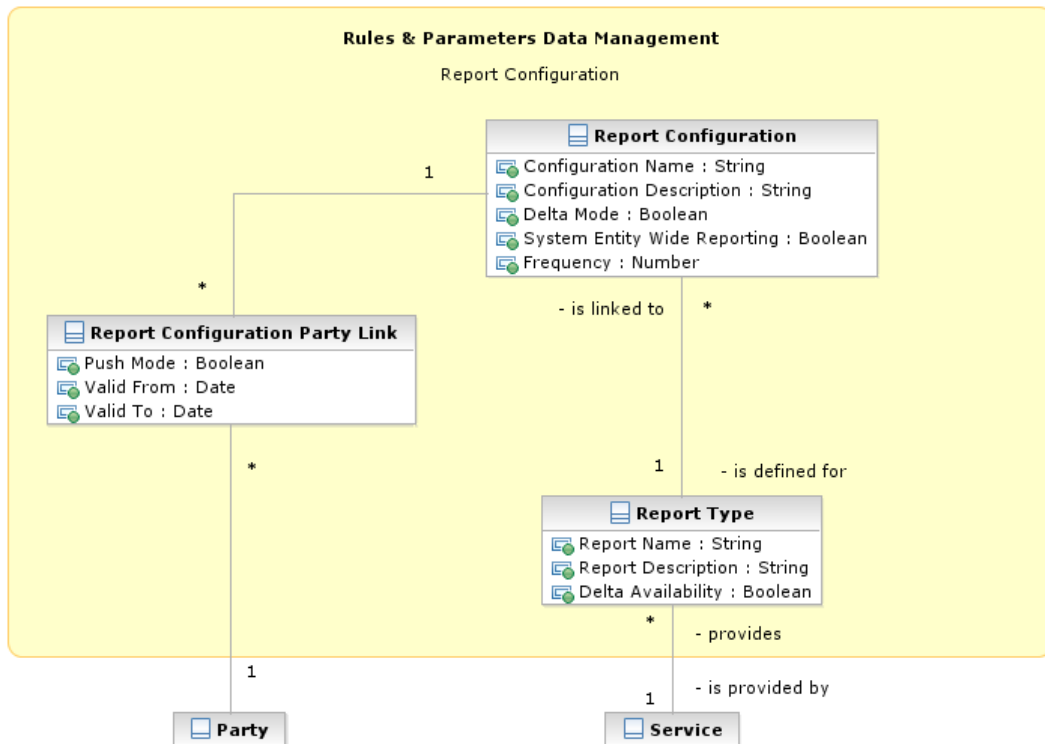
Rules & Parameters Data Management

Report Configuration

Report Configuration
Configuration Name : String
Configuration Description : String
Delta Mode : Boolean
System Entity Wide Reporting : Boolean
Frequency : Number

1

*

Report Configuration Party Link
Push Mode : Boolean
Valid From : Date
Valid To : Date

- is linked to

*

*

1

- is defined for

Report Type
Report Name : String
Report Description : String
Delta Availability : Boolean

*

- provides

1

1

- is provided by

Party

Service